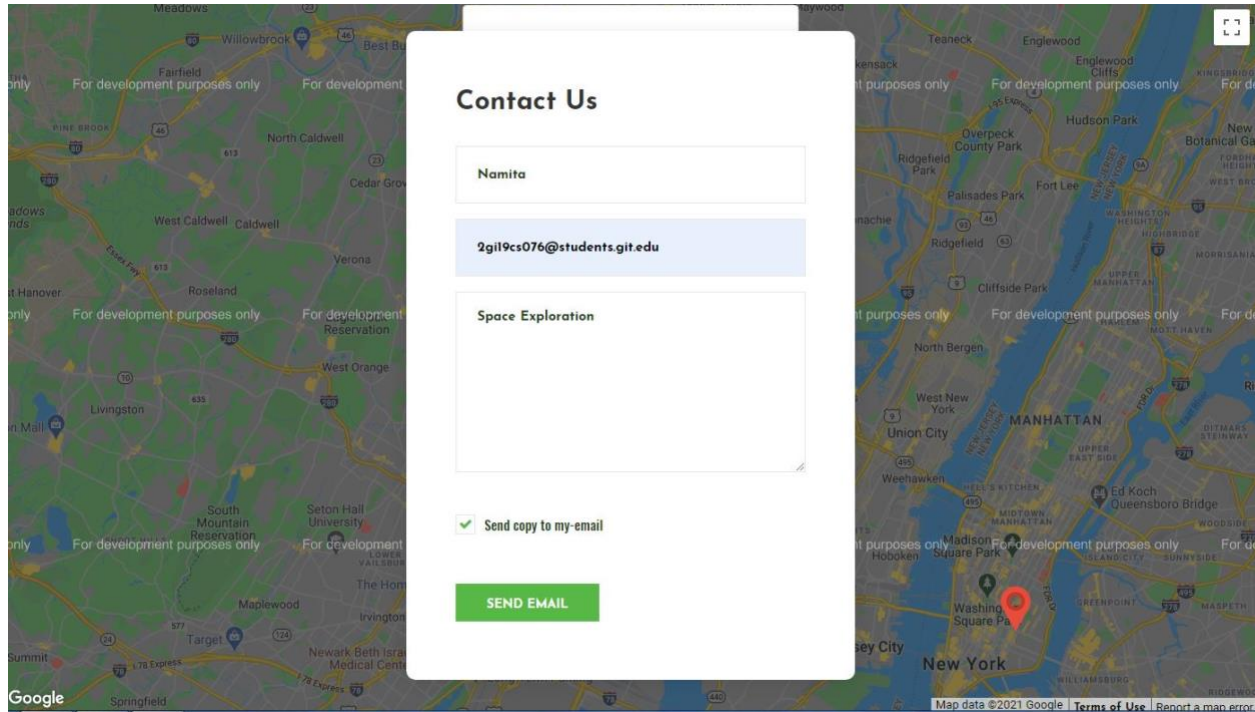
Contact Us

Namita

2gil9cs076@students.git.edu

Space Exploration

Send copy to my-email

SEND EMAIL

Meadows
Willowbrook
Best Bu
Fairfield
For development purposes only
For development
PINE BROOK
North Caldwell
Cedar Grov
West Caldwell Caldwell
Verona
Roseland
Hanover
For development purposes only
Reservation
West Orange
Livingston
South Mountain Reservation
Seton Hall University
The Hom
Maplewood
Irvington
Target
Summit
Newark Beth Israel Medical Cente
Springfield
Teaneck
Englewood
Englewood Cliffs
Hudson Park
Overpeck County Park
Ridgefield Park
Palisades Park
Fort Lee
Ridgefield
Cliffside Park
For development purposes only
North Bergen
West New York
Union City
MANHATTAN
Weehawken
HELL'S KITCHEN
MIDTOWN MANHATTAN
Madison Square Park
Hoboken
Ed Koch Queensboro Bridge
Washington Square Park
New York
GREENPOINT
MASPETH
WILLIAMSBURG
Google
Map data ©2021 Google
Terms of Use
Report a map error